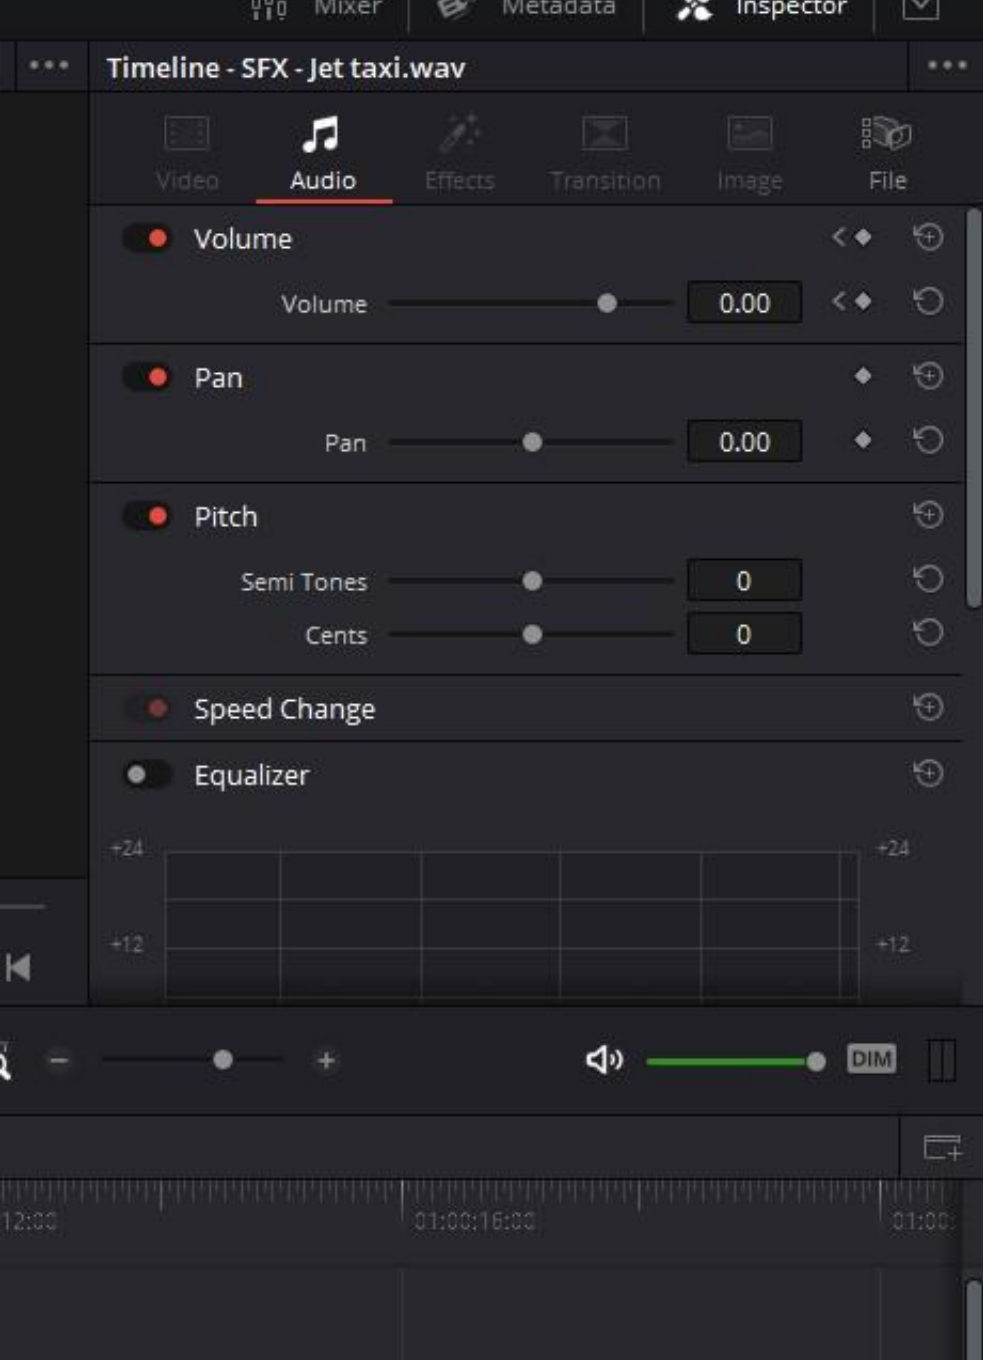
Mixer Metadata Inspector

Timeline - SFX - Jet taxi.wav

Video Audio Effects Transition Image File

Volume

Volume 0.00

Pan

Pan 0.00

Pitch

Semi Tones 0

Cents 0

Speed Change

Equalizer

+24 +24

+12 +12

DIM

12:00 01:00:16:00 01:00: